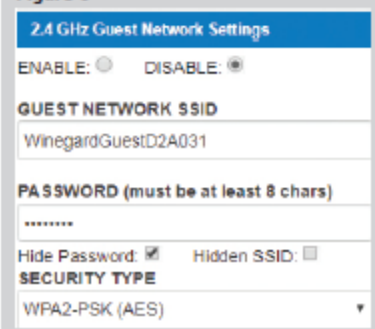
2.4 GHz Guest Network Settings

ENABLE: ○ DISABLE: ◉

GUEST NETWORK SSID

WinegardGuestD2A031

PASSWORD (must be at least 8 chars)

•••••••••

Hide Password: ☑ Hidden SSID: ☐

SECURITY TYPE

WPA2-PSK (AES)